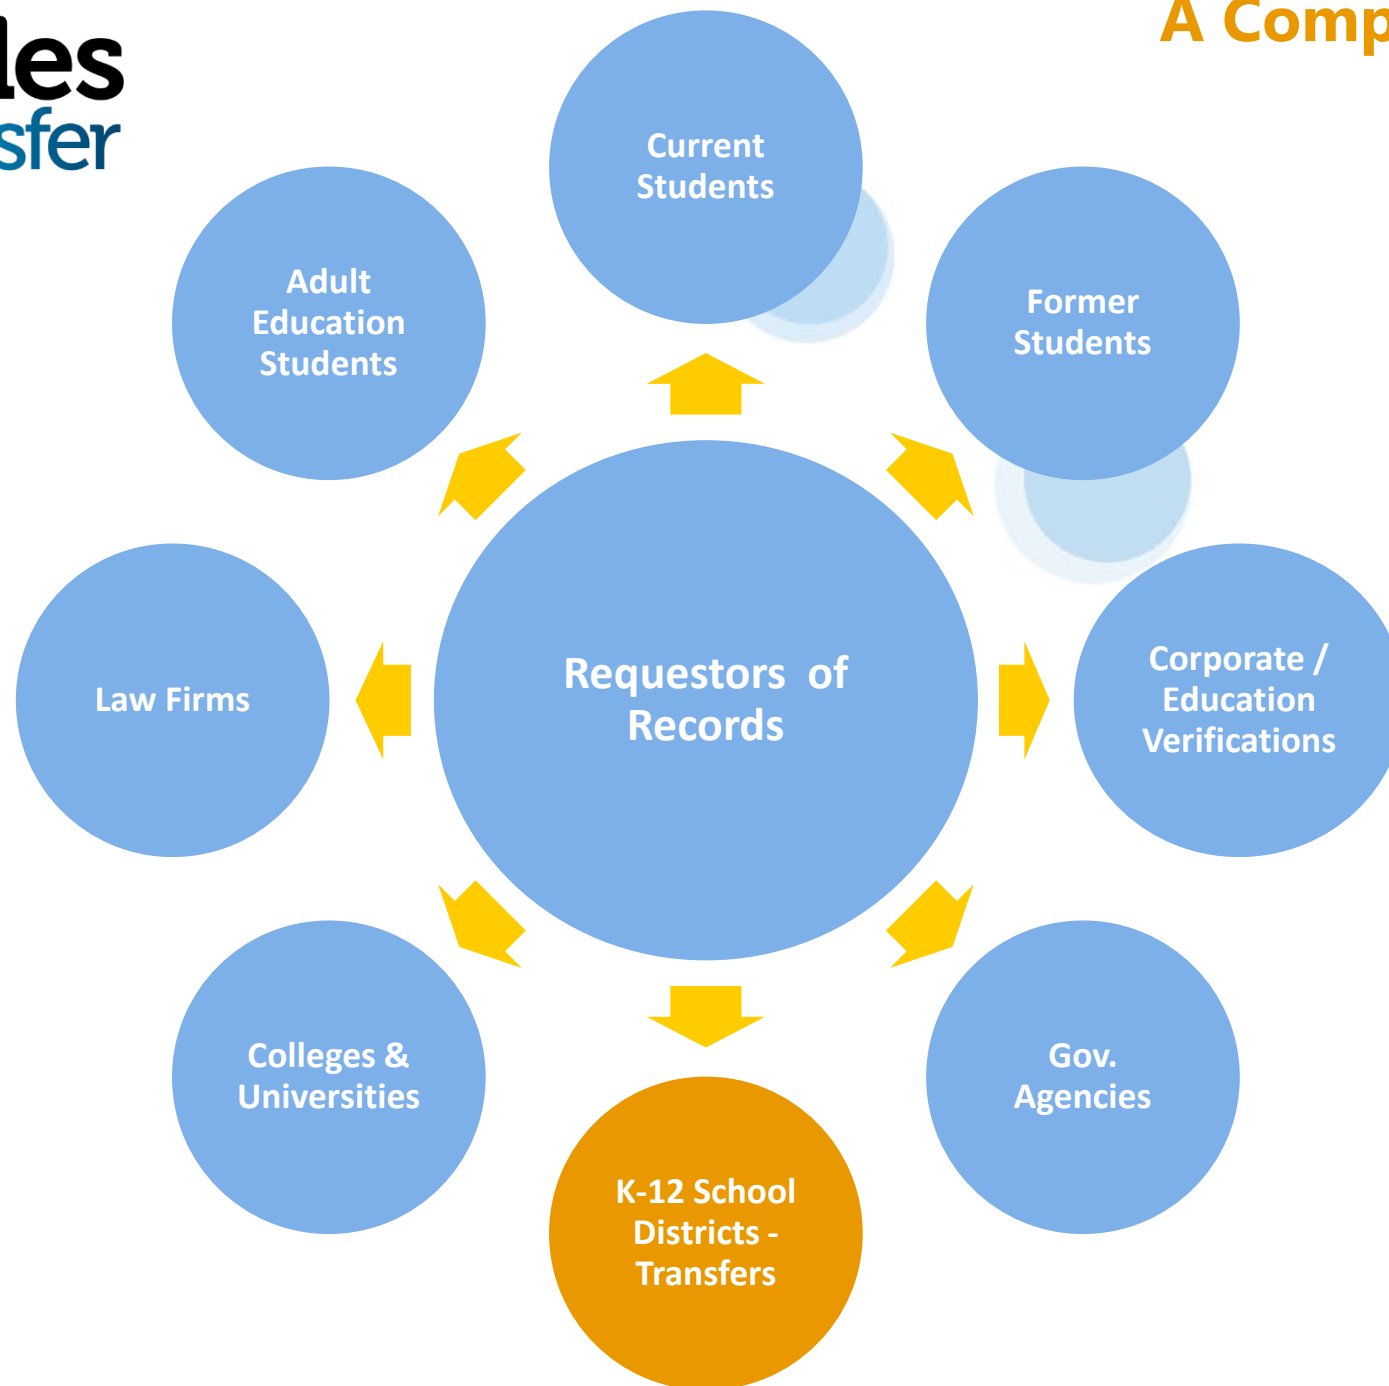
les
sfer

A Comp

Current Students

Adult Education Students

Former Students

Requestors of Records

Law Firms

Corporate / Education Verifications

Colleges & Universities

Gov. Agencies

K-12 School Districts - Transfers